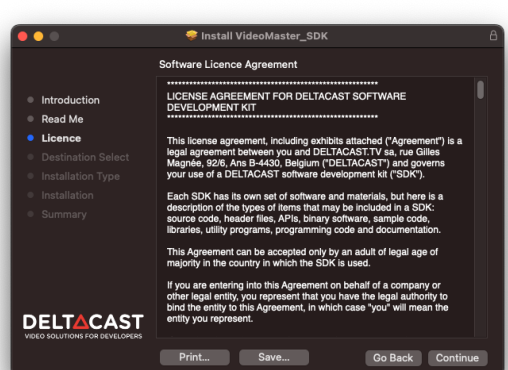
Install VideoMaster_SDK

Software Licence Agreement

Introduction
Read Me
Licence
Destination Select
Installation Type
Installation
Summary

********************************************************
LICENSE AGREEMENT FOR DELTACAST SOFTWARE DEVELOPMENT KIT
********************************************************

This license agreement, including exhibits attached ("Agreement") is a legal agreement between you and DELTACAST.TV sa, rue Gilles Magnée, 92/6, Ans B-4430, Belgium ("DELTACAST") and governs your use of a DELTACAST software development kit ("SDK").

Each SDK has its own set of software and materials, but here is a description of the types of items that may be included in a SDK: source code, header files, APIs, binary software, sample code, libraries, utility programs, programming code and documentation.

This Agreement can be accepted only by an adult of legal age of majority in the country in which the SDK is used.

If you are entering into this Agreement on behalf of a company or other legal entity, you represent that you have the legal authority to bind the entity to this Agreement, in which case "you" will mean the entity you represent.

DELTACAST
VIDEO SOLUTIONS FOR DEVELOPERS

Print...
Save...
Go Back
Continue